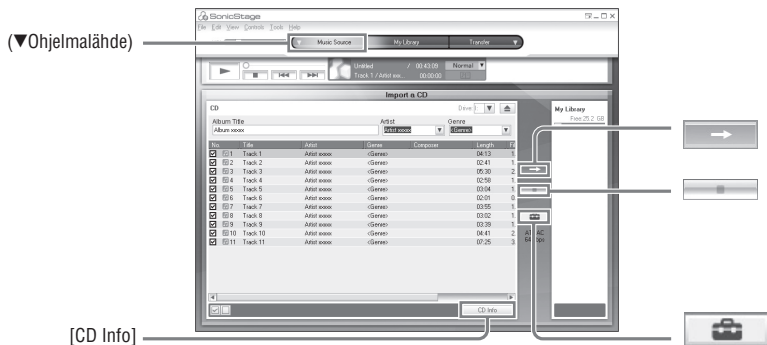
(▼Ohjelmalähde)

[CD Info]

SonicStage
File Edit View Controls Tools Help
Music Source
My Library
Transfer
Untitled / 00:43:09 Normal
Track 1 / Artist xxx 00:00:00

Import a CD
CD
Drive
Album Title
Album xxxxx
Artist
Artist xxxxx
Genre
(Genre)

| No. | Title | Artist | Genre | Composer | Length |
|---|---|---|---|---|---|
| 1 | Track 1 | Artist xxxxx | (Genre) | | 04:13 |
| 2 | Track 2 | Artist xxxxx | (Genre) | | 02:41 |
| 3 | Track 3 | Artist xxxxx | (Genre) | | 05:30 |
| 4 | Track 4 | Artist xxxxx | (Genre) | | 02:58 |
| 5 | Track 5 | Artist xxxxx | (Genre) | | 03:04 |
| 6 | Track 6 | Artist xxxxx | (Genre) | | 02:01 |
| 7 | Track 7 | Artist xxxxx | (Genre) | | 03:05 |
| 8 | Track 8 | Artist xxxxx | (Genre) | | 03:02 |
| 9 | Track 9 | Artist xxxxx | (Genre) | | 03:39 |
| 10 | Track 10 | Artist xxxxx | (Genre) | | 04:41 |
| 11 | Track 11 | Artist xxxxx | (Genre) | | 07:25 |

CD Info

My Library
Free 25.2 GB
ATRAC
64 kbps